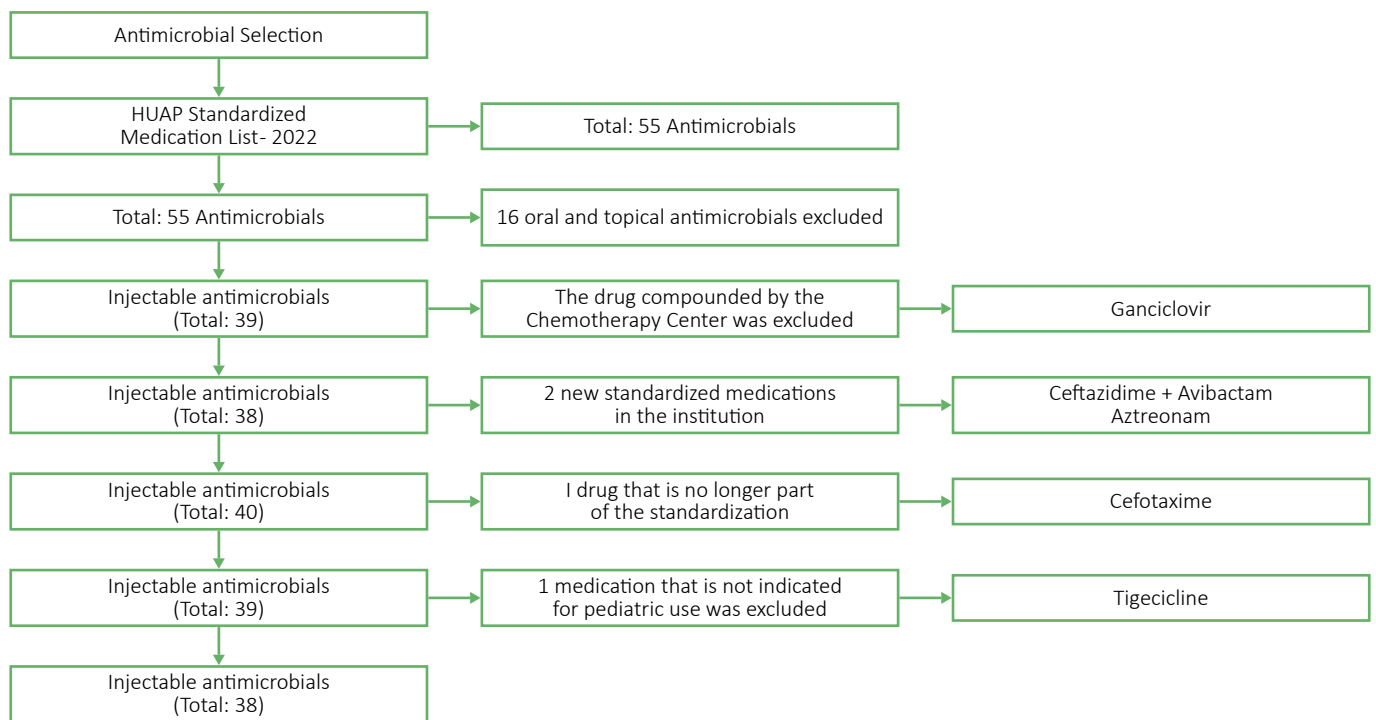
Antimicrobial Selection

HUAP Standardized Medication List- 2022

Total: 55 Antimicrobials

Total: 55 Antimicrobials

16 oral and topical antimicrobials excluded

Injectable antimicrobials (Total: 39)

The drug compounded by the Chemotherapy Center was excluded

Ganciclovir

Injectable antimicrobials (Total: 38)

2 new standardized medications in the institution

Ceftazidime + Avibactam
Aztreonam

Injectable antimicrobials (Total: 40)

I drug that is no longer part of the standardization

Cefotaxime

Injectable antimicrobials (Total: 39)

1 medication that is not indicated for pediatric use was excluded

Tigecicline

Injectable antimicrobials (Total: 38)